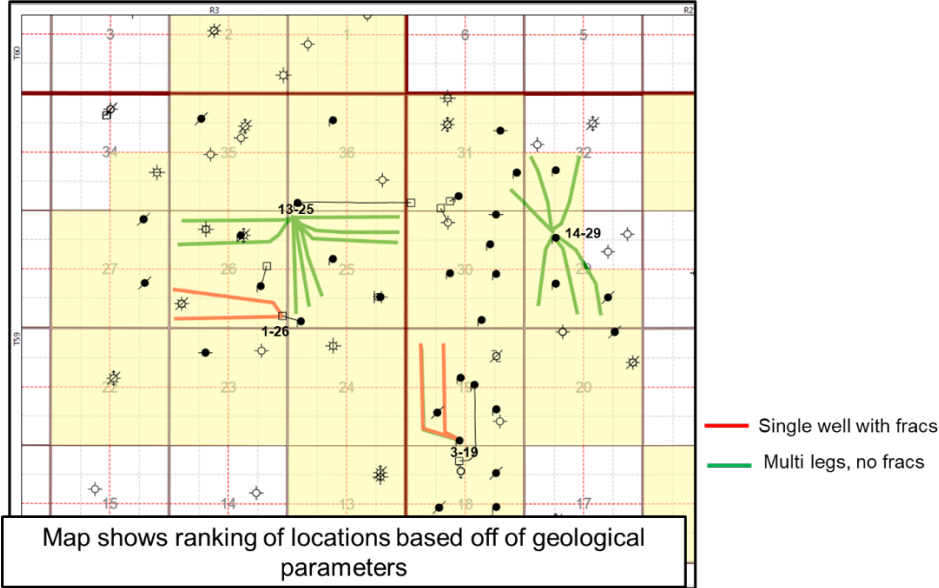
R3
R2
T60
3
2
1
6
5
34
35
36
31
32
13-25
14-29
27
26
25
30
29
1-26
T59
22
23
24
19
20
3-19
15
14
13
18
17

Single well with fracs
Multi legs, no fracs

Map shows ranking of locations based off of geological parameters